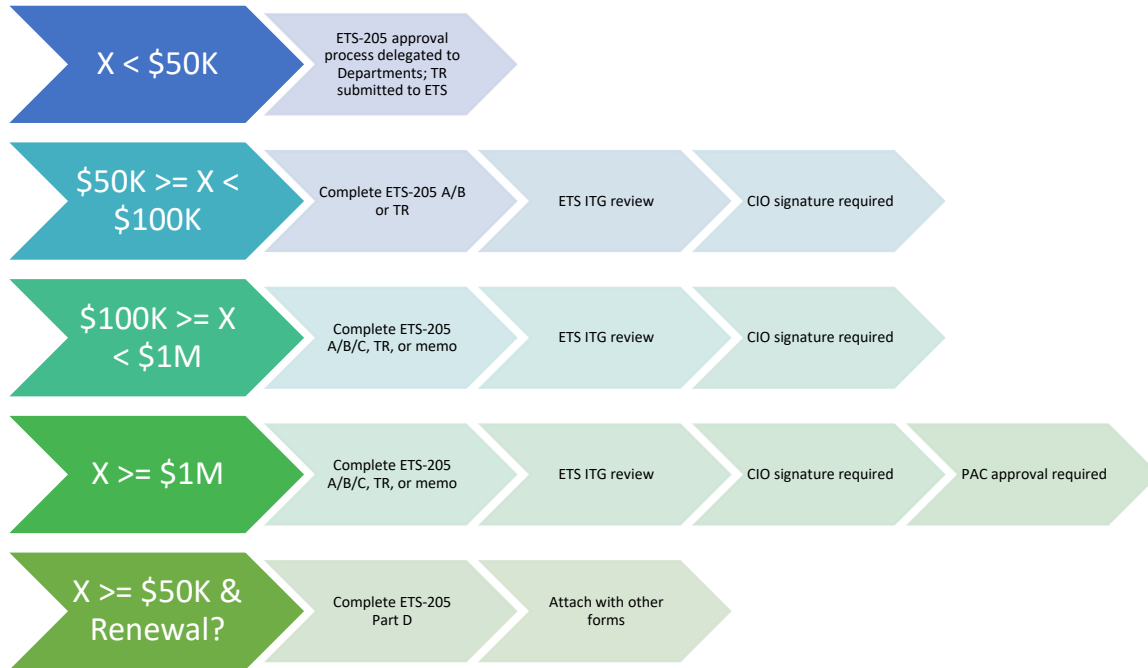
X < \$50K

ETS-205 approval process delegated to Departments; TR submitted to ETS

\$50K >= X < \$100K

Complete ETS-205 A/B or TR

ETS ITG review

CIO signature required

\$100K >= X < \$1M

Complete ETS-205 A/B/C, TR, or memo

ETS ITG review

CIO signature required

X >= \$1M

Complete ETS-205 A/B/C, TR, or memo

ETS ITG review

CIO signature required

PAC approval required

X >= \$50K & Renewal?

Complete ETS-205 Part D

Attach with other forms